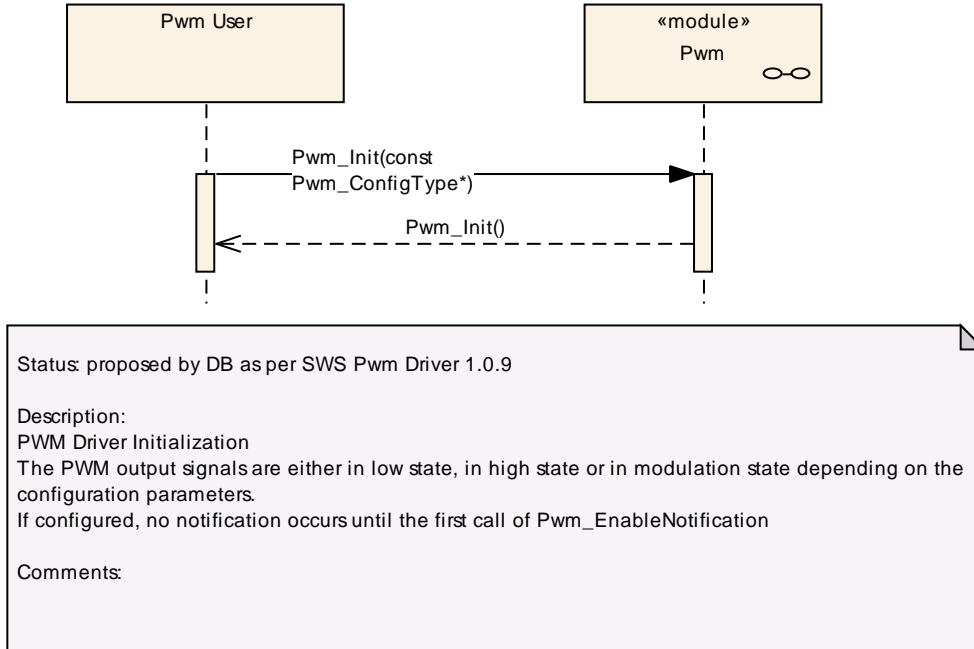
Pwm User

«module»
Pwm

Pwm_Init(const Pwm_ConfigType*)

Pwm_Init()

Status: proposed by DB as per SWS Pwm Driver 1.0.9

Description:
PWM Driver Initialization
The PWM output signals are either in low state, in high state or in modulation state depending on the configuration parameters.
If configured, no notification occurs until the first call of Pwm_EnableNotification

Comments: